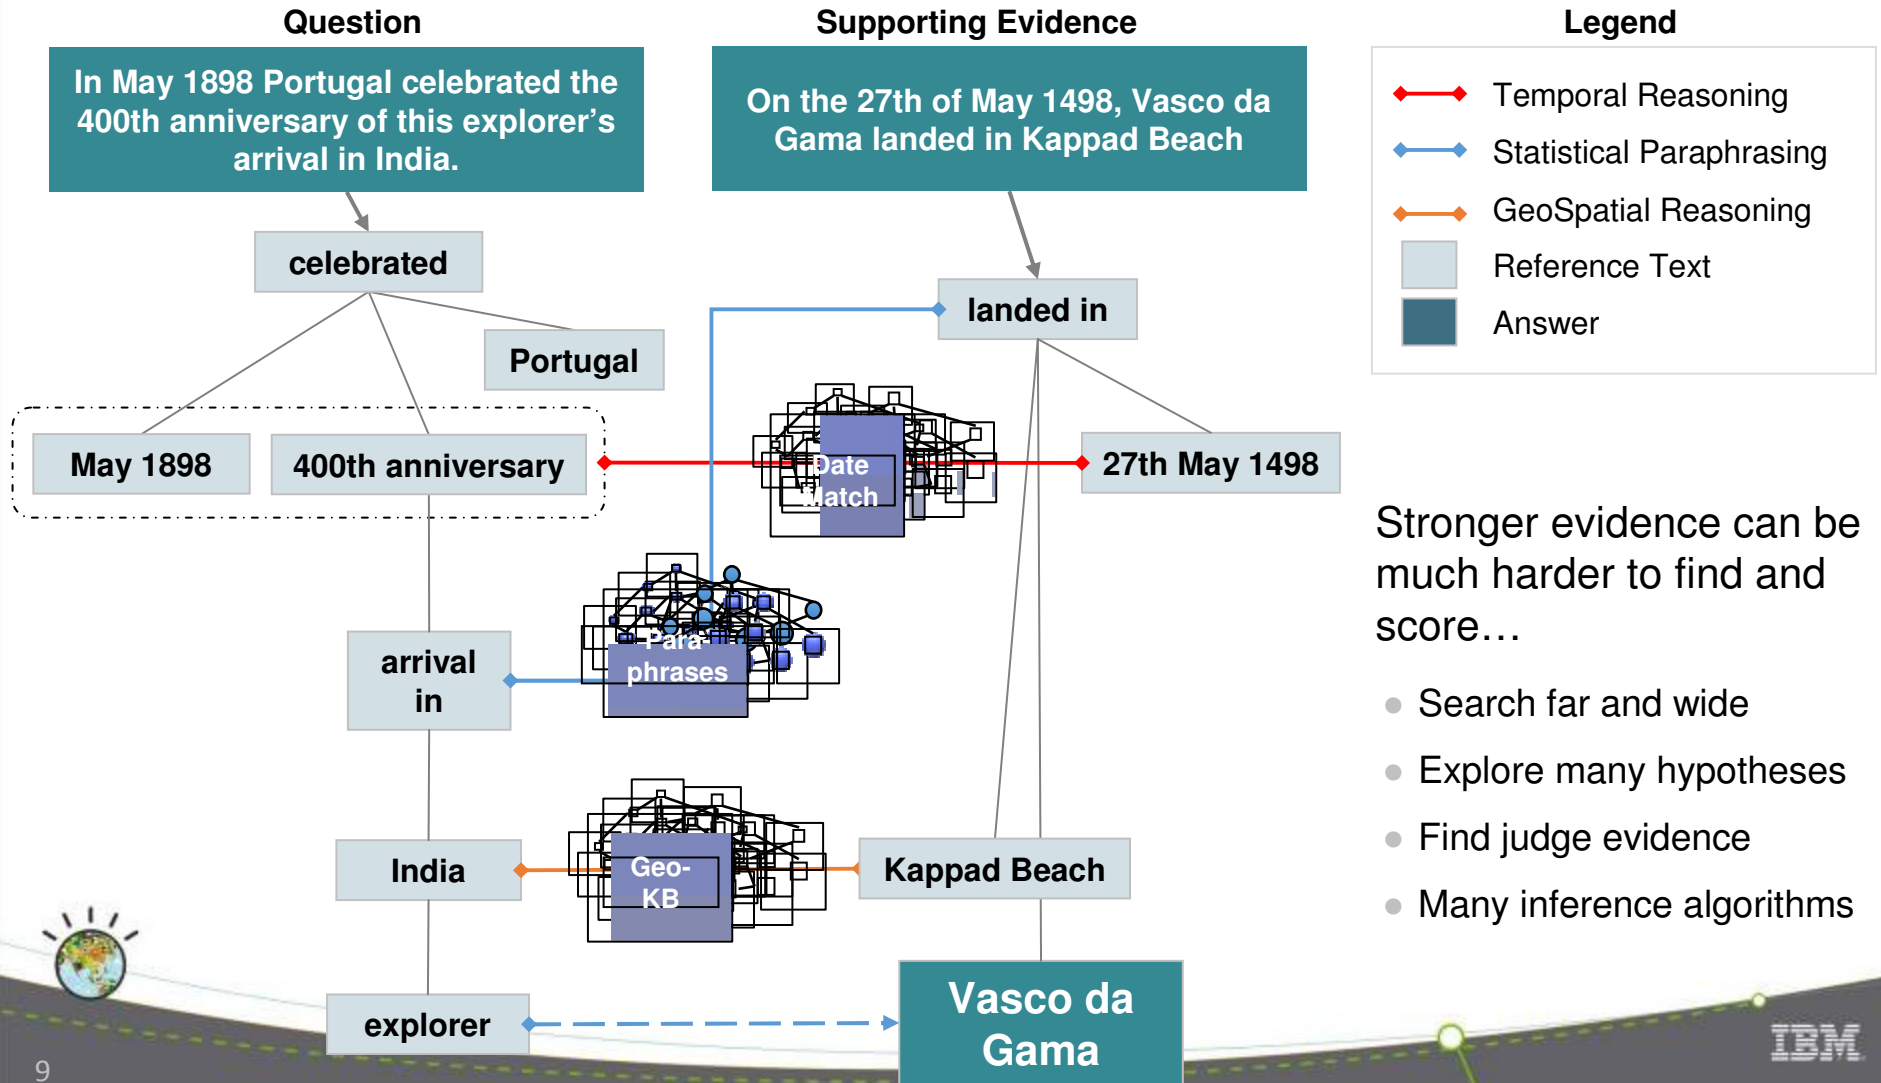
Question

In May 1898 Portugal celebrated the 400th anniversary of this explorer's arrival in India.

Supporting Evidence

On the 27th of May 1498, Vasco da Gama landed in Kappad Beach

Legend

Temporal Reasoning

Statistical Paraphrasing

GeoSpatial Reasoning

Reference Text

Answer

celebrated

Portugal

May 1898

400th anniversary

landed in

27th May 1498

Date Match

Para phrases

arrival in

India

Geo-KB

Kappad Beach

explorer

Vasco da Gama

Stronger evidence can be much harder to find and score…

Search far and wide

Explore many hypotheses

Find judge evidence

Many inference algorithms

9

IBM